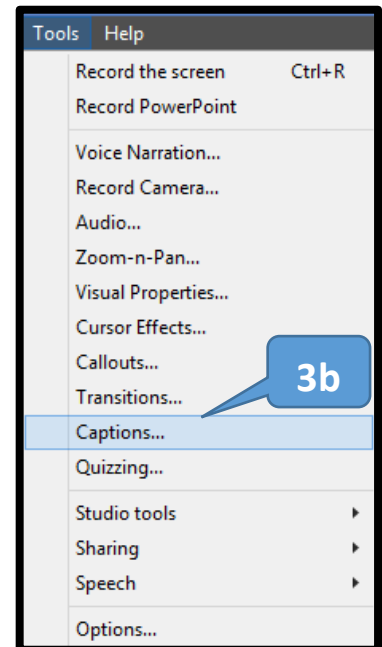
Tools Help

Record the screen Ctrl+R
Record PowerPoint

Voice Narration...
Record Camera...
Audio...
Zoom-n-Pan...
Visual Properties...
Cursor Effects...
Callouts...
Transitions...
Captions...
Quizzing...

Studio tools
Sharing
Speech

Options...

3b